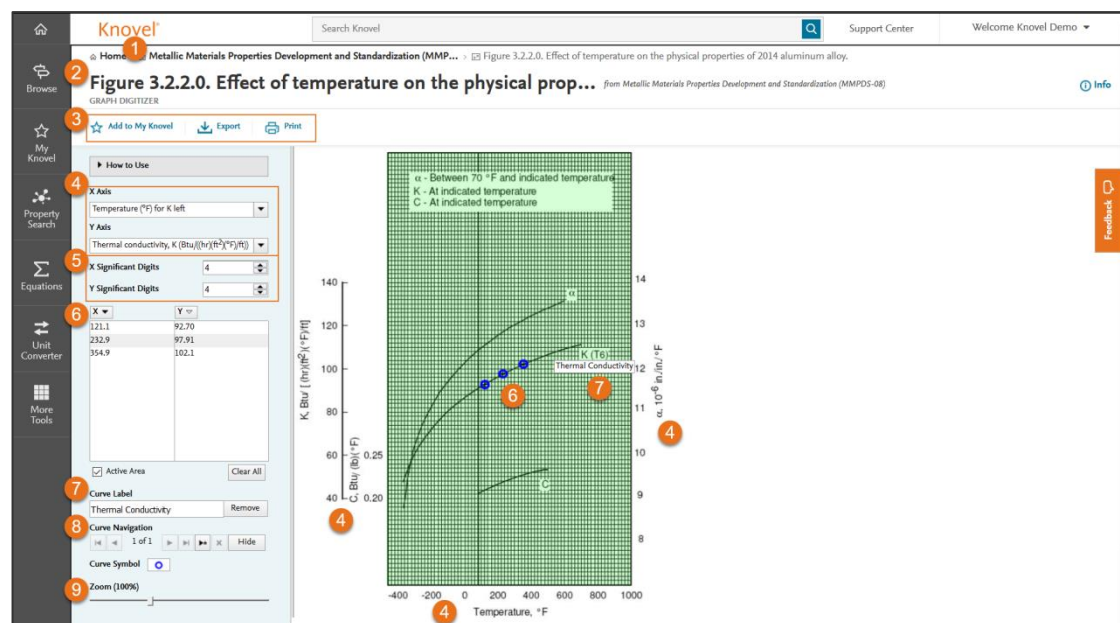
Knovel

Search Knovel

Support Center

Welcome Knovel Demo ▾

Browse

My Knovel

Property Search

Equations

Unit Converter

More Tools

1

Home Metallic Materials Properties Development and Standardization (MMP... > Figure 3.2.2.0. Effect of temperature on the physical properties of 2014 aluminum alloy.

2

Figure 3.2.2.0. Effect of temperature on the physical prop... from Metallic Materials Properties Development and Standardization (MMPDS-08)

GRAPH DIGITIZER

Info

3

Add to My Knovel Export Print

How to Use

4

X Axis

Temperature (°F) for K left

Y Axis

Thermal conductivity, K (Btu/((hr)(ft$^2$)(°F)/ft))

5

X Significant Digits 4

Y Significant Digits 4

6

| X | Y |
|---|---|
| 121.1 | 92.70 |
| 232.9 | 97.91 |
| 354.9 | 102.1 |

Active Area

Clear All

7

Curve Label

Thermal Conductivity

Remove

8

Curve Navigation

1 of 1

Hide

Curve Symbol

9

Zoom (100%)

α - Between 70 °F and indicated temperature
K - At indicated temperature
C - At indicated temperature

α

K (Te)

Thermal Conductivity

C

6

7

4

4

4

140 120 100 80 60 40

0.25 0.20

K, Btu/ [ (hr)(ft$^2$)(°F)/ft]

C, Btu/ (lb)(°F)

14 13 12 11 10 9 8

α, $10^{-6}$ in./in./°F

-400 -200 0 200 400 600 800 1000

Temperature, °F

Feedback